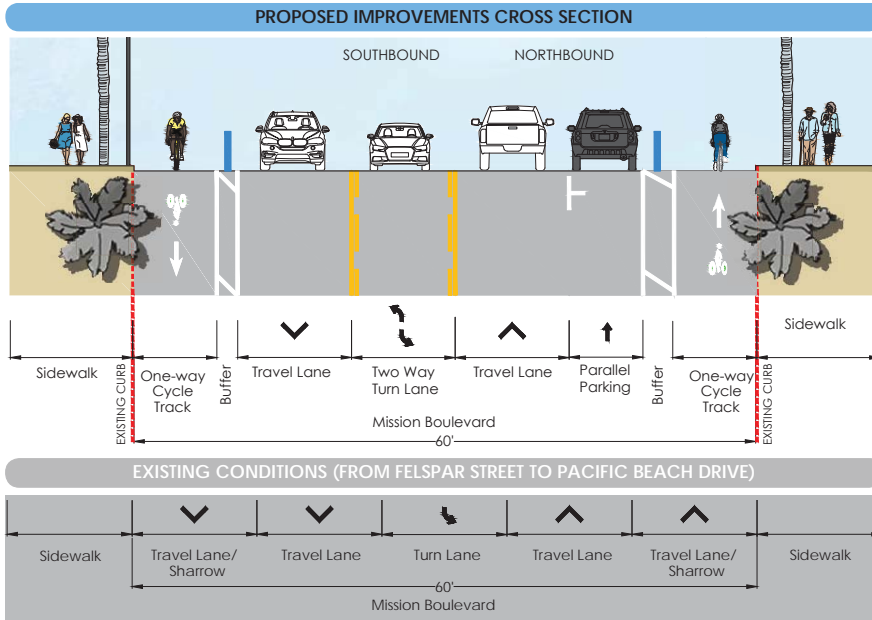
PROPOSED IMPROVEMENTS CROSS SECTION

SOUTHBOUND

NORTHBOUND

Sidewalk

Sidewalk

EXISTING CURB

One-way Cycle Track

Buffer

Travel Lane

Two Way Turn Lane

Travel Lane

Parallel Parking

Buffer

One-way Cycle Track

EXISTING CURB

Mission Boulevard

60'

EXISTING CONDITIONS (FROM FELSPAR STREET TO PACIFIC BEACH DRIVE)

Sidewalk

Travel Lane/ Sharrow

Travel Lane

Turn Lane

Travel Lane

Travel Lane/ Sharrow

Sidewalk

60'

Mission Boulevard